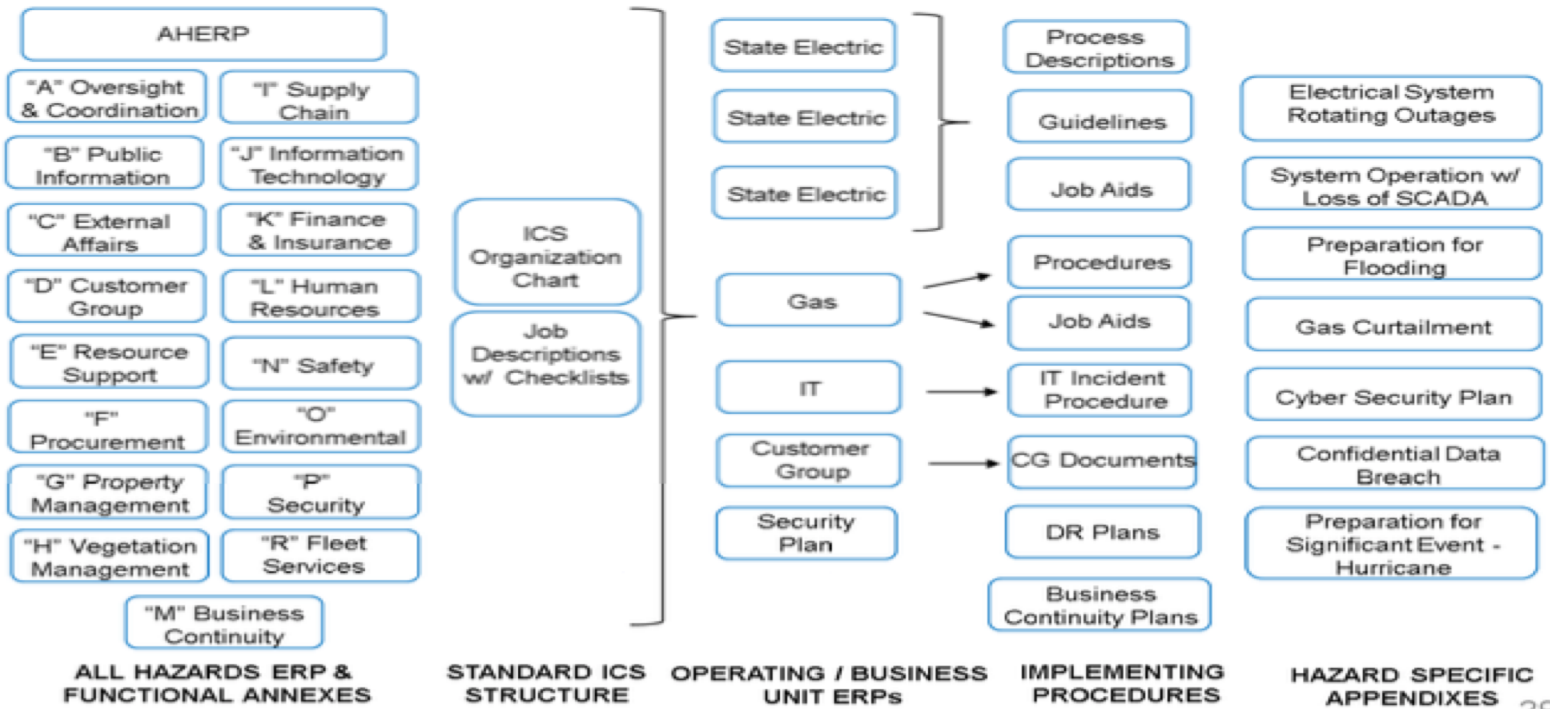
AHERP

"A" Oversight & Coordination

"I" Supply Chain

"B" Public Information

"J" Information Technology

"C" External Affairs

"K" Finance & Insurance

"D" Customer Group

"L" Human Resources

"E" Resource Support

"N" Safety

"F" Procurement

"O" Environmental

"G" Property Management

"P" Security

"H" Vegetation Management

"R" Fleet Services

"M" Business Continuity

ALL HAZARDS ERP & FUNCTIONAL ANNEXES

ICS Organization Chart

Job Descriptions w/ Checklists

STANDARD ICS STRUCTURE

State Electric

State Electric

State Electric

Gas

IT

Customer Group

Security Plan

OPERATING / BUSINESS UNIT ERPs

Process Descriptions

Guidelines

Job Aids

Procedures

Job Aids

IT Incident Procedure

CG Documents

DR Plans

Business Continuity Plans

IMPLEMENTING PROCEDURES

Electrical System Rotating Outages

System Operation w/ Loss of SCADA

Preparation for Flooding

Gas Curtailment

Cyber Security Plan

Confidential Data Breach

Preparation for Significant Event - Hurricane

HAZARD SPECIFIC APPENDIXES

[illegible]